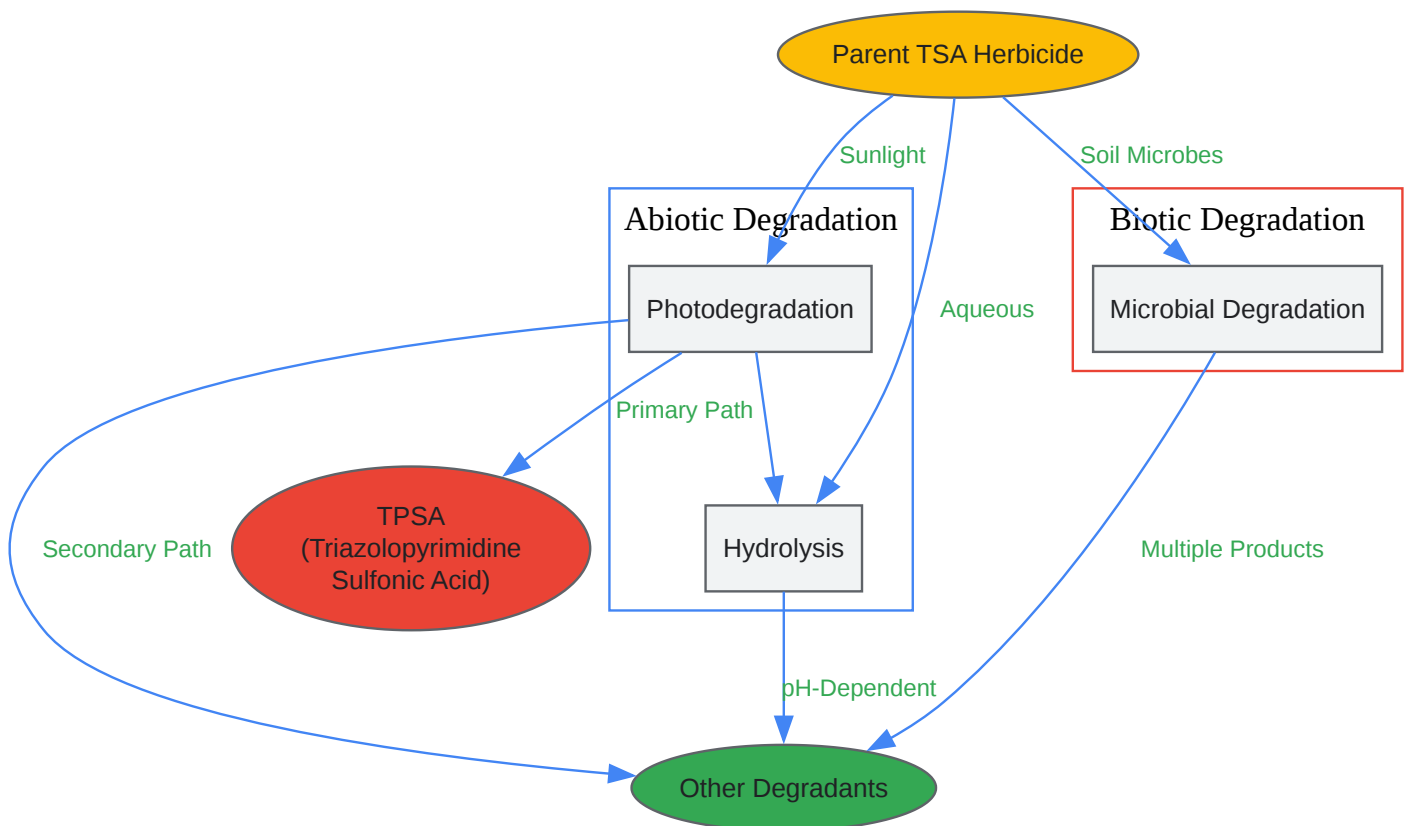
Parent TSA Herbicide

Sunlight

Soil Microbes

Abiotic Degradation

Biotic Degradation

Photodegradation

Aqueous

Microbial Degradation

Primary Path

TPSA
(Triazolopyrimidine
Sulfonic Acid)

Secondary Path

Hydrolysis

Multiple Products

pH-Dependent

Other Degradants